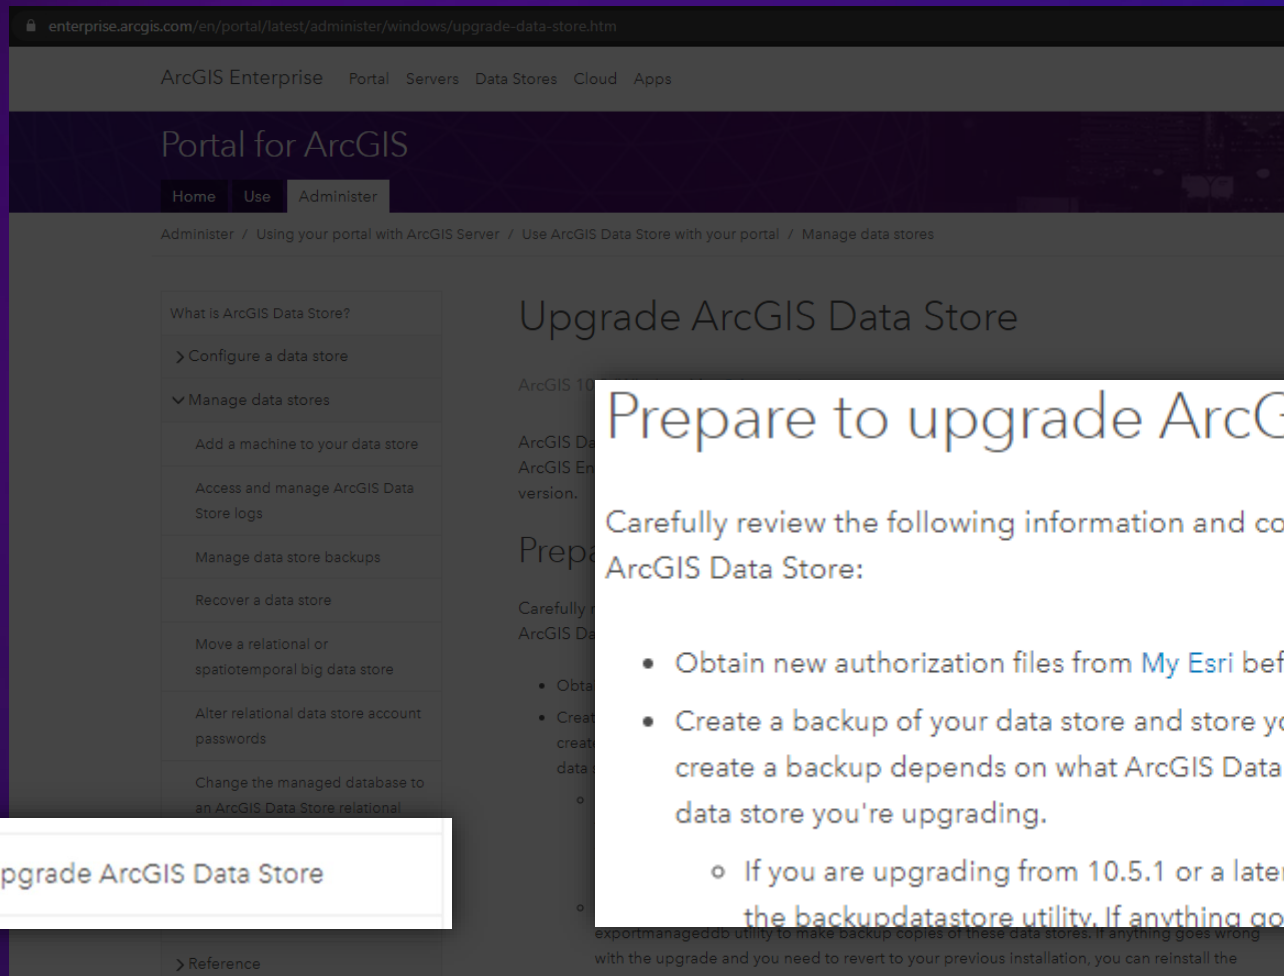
enterprise.arcgis.com/en/portal/latest/administer/windows/upgrade-data-store.htm

ArcGIS Enterprise Portal Servers Data Stores Cloud Apps

Portal for ArcGIS

Home Use Administer

Administer / Using your portal with ArcGIS Server / Use ArcGIS Data Store with your portal / Manage data stores

What is ArcGIS Data Store?

> Configure a data store

∨ Manage data stores

Add a machine to your data store

Access and manage ArcGIS Data Store logs

Manage data store backups

Recover a data store

Move a relational or spatiotemporal big data store

Alter relational data store account passwords

Change the managed database to an ArcGIS Data Store relational

pgrade ArcGIS Data Store

> Reference

Upgrade ArcGIS Data Store

ArcGIS 10

ArcGIS Da
ArcGIS En
version.

Prepa

Carefully r
ArcGIS Da

• Obta
• Creat
creat
data s

Prepare to upgrade ArcG

Carefully review the following information and co ArcGIS Data Store:

• Obtain new authorization files from My Esri bef
• Create a backup of your data store and store yo create a backup depends on what ArcGIS Data data store you're upgrading.
◦ If you are upgrading from 10.5.1 or a later the backupdatastore utility. If anything go

exportmanageddb utility to make backup copies of these data stores. If anything goes wrong with the upgrade and you need to revert to your previous installation, you can reinstall the